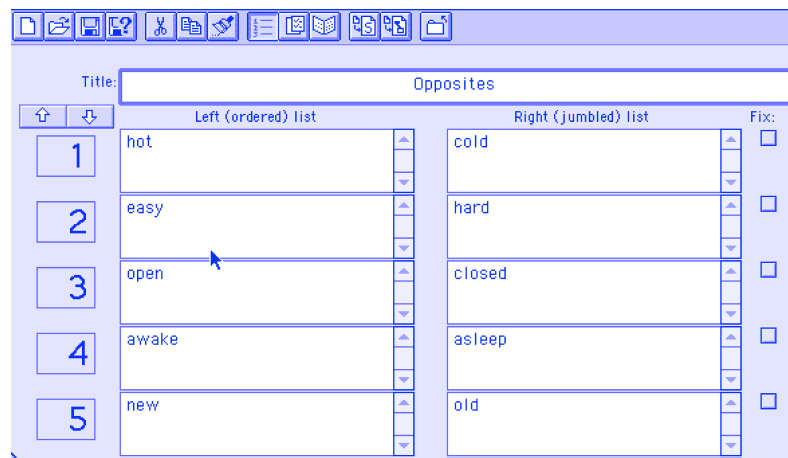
Title: Opposites

Left (ordered) list

Right (jumbled) list

Fix:

| | Left (ordered) list | Right (jumbled) list |
|---|---|---|
| 1 | hot | cold |
| 2 | easy | hard |
| 3 | open | closed |
| 4 | awake | asleep |
| 5 | new | old |